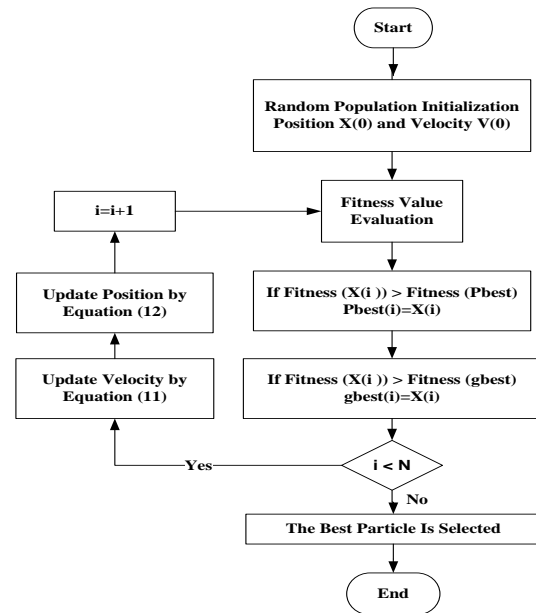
Start

Random Population Initialization Position X(0) and Velocity V(0)

Fitness Value Evaluation

i=i+1

Update Position by Equation (12)

Update Velocity by Equation (11)

If Fitness (X(i )) > Fitness (Pbest) Pbest(i)=X(i)

If Fitness (X(i )) > Fitness (gbest) gbest(i)=X(i)

i < N

Yes

No

The Best Particle Is Selected

End